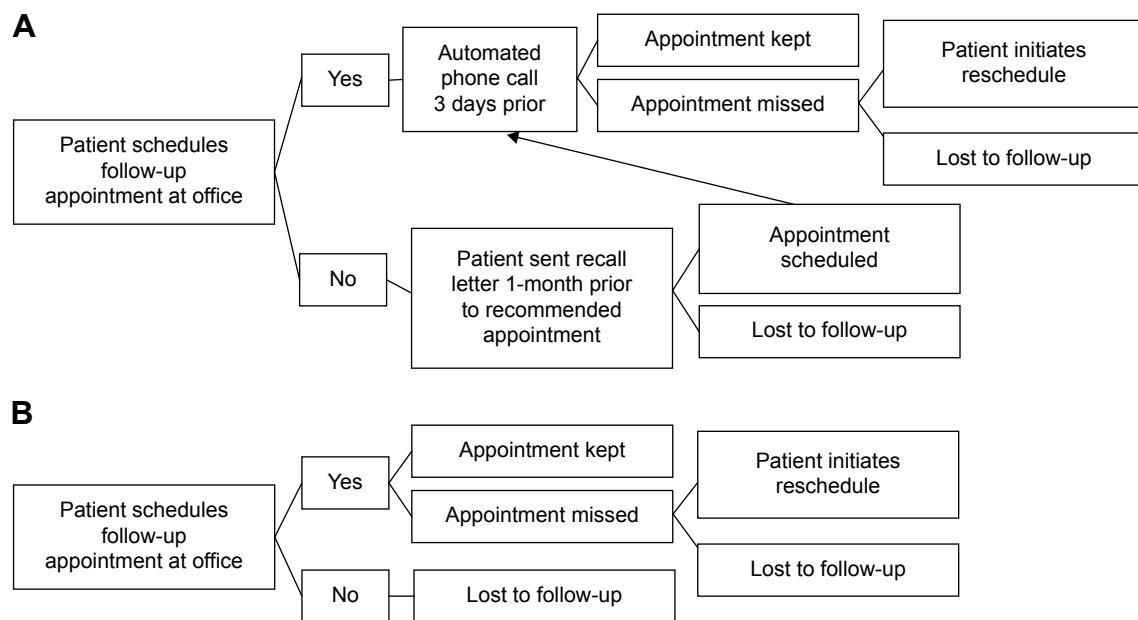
A

Patient schedules follow-up appointment at office

Yes

Automated phone call 3 days prior

Appointment kept

Appointment missed

Patient initiates reschedule

Lost to follow-up

No

Patient sent recall letter 1-month prior to recommended appointment

Appointment scheduled

Lost to follow-up

B

Patient schedules follow-up appointment at office

Yes

Appointment kept

Appointment missed

Patient initiates reschedule

Lost to follow-up

No

Lost to follow-up